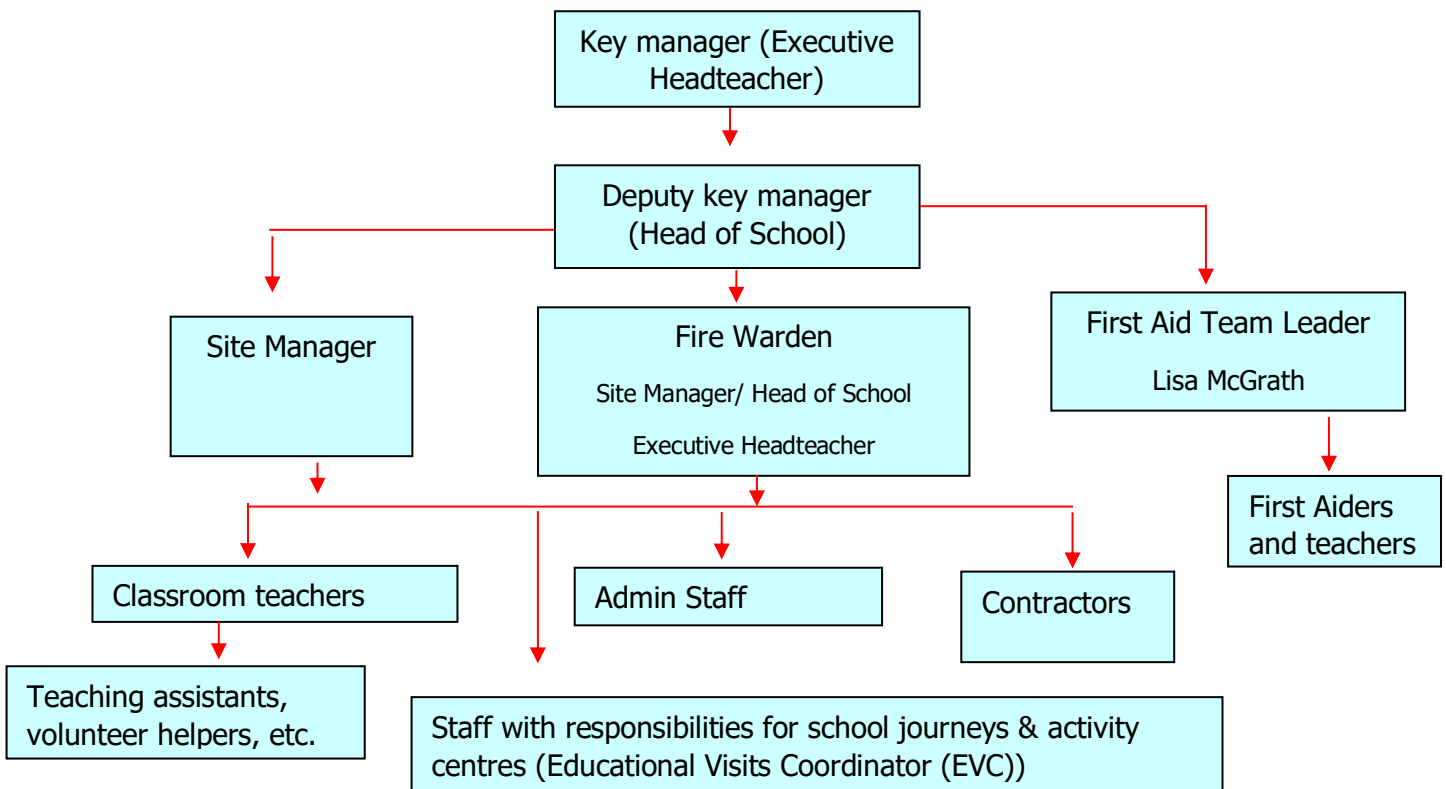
Key manager (Executive Headteacher)

Deputy key manager (Head of School)

Site Manager

Fire Warden

Site Manager/ Head of School

Executive Headteacher

First Aid Team Leader

Lisa McGrath

First Aiders and teachers

Classroom teachers

Admin Staff

Contractors

Teaching assistants, volunteer helpers, etc.

Staff with responsibilities for school journeys & activity centres (Educational Visits Coordinator (EVC))